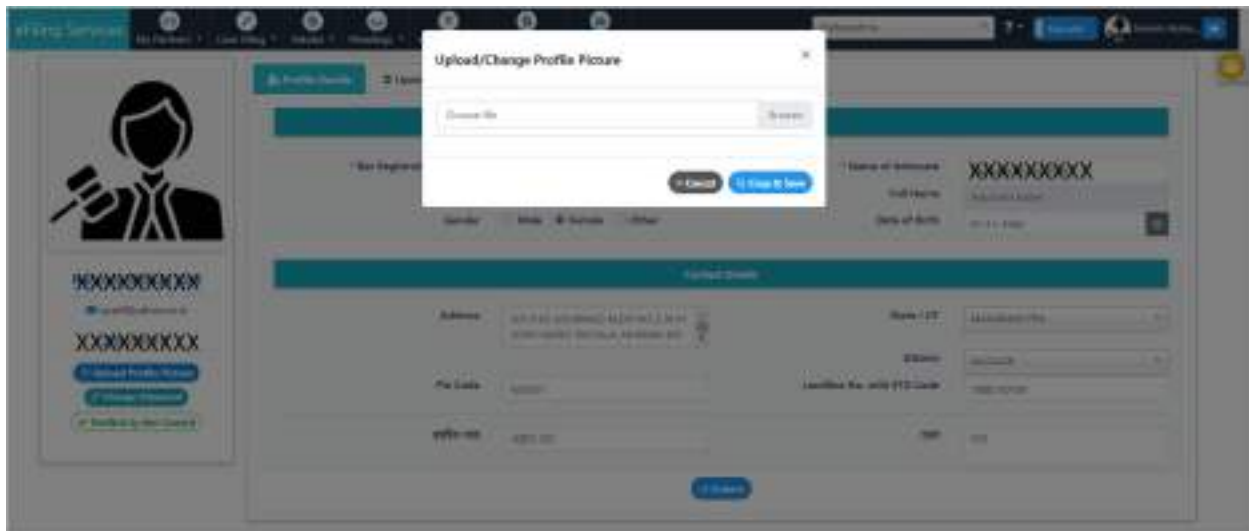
eFiling Services

Upload/Change Profile Picture

×

Choose file

Browse

Cancel

Crop & Save

Profile Details

* Bar Registration

* Name of Advocate

XXXXXXXXX

Full Name

Gender

Male

Female

Other

Date of Birth

XXXXXXXXX

XXXXXXXXX

Upload Profile Picture

Change Password

Verified by Bar Council

Contact Details

Address

State / UT

District

Pin Code

Landline No. with STD Code

Submit